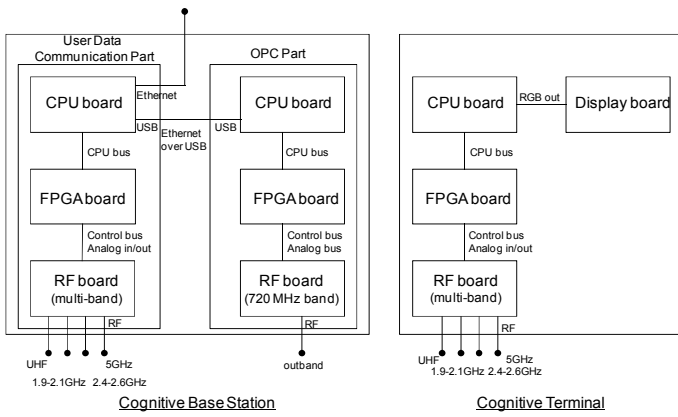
User Data Communication Part

Ethernet

CPU board

USB

Ethernet over USB

CPU bus

FPGA board

Control bus
Analog in/out

RF board (multi-band)

RF

UHF
1.9-2.1GHz
2.4-2.6GHz
5GHz

OPC Part

USB

CPU board

CPU bus

FPGA board

Control bus
Analog bus

RF board (720 MHz band)

RF

outband

Cognitive Base Station

CPU board

RGB out

Display board

CPU bus

FPGA board

Control bus
Analog in/out

RF board (multi-band)

RF

UHF
1.9-2.1GHz
2.4-2.6GHz
5GHz

Cognitive Terminal